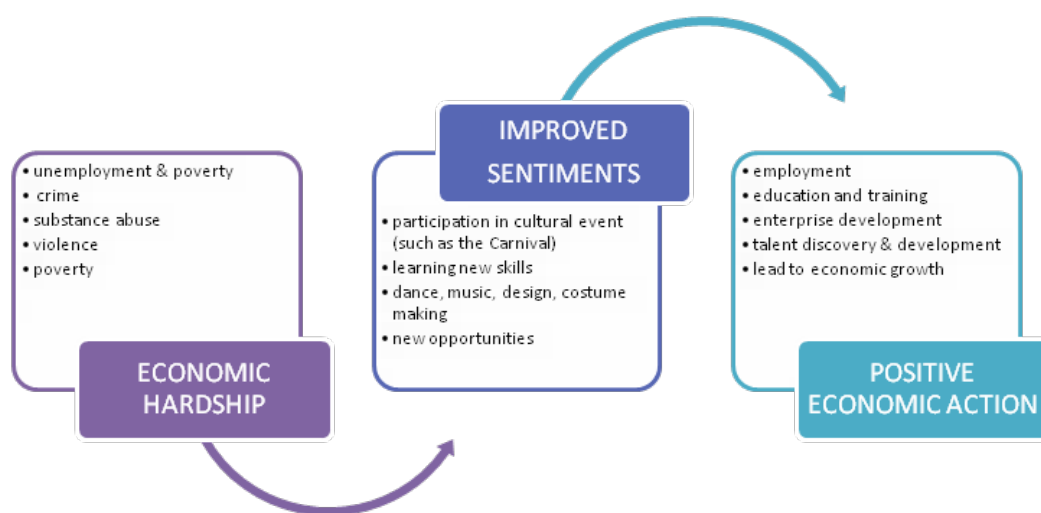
• unemployment & poverty
• crime
• substance abuse
• violence
• poverty

ECONOMIC HARDSHIP

IMPROVED SENTIMENTS

• participation in cultural event (such as the Carnival)
• learning new skills
• dance, music, design, costume making
• new opportunities

• employment
• education and training
• enterprise development
• talent discovery & development
• lead to economic growth

POSITIVE ECONOMIC ACTION